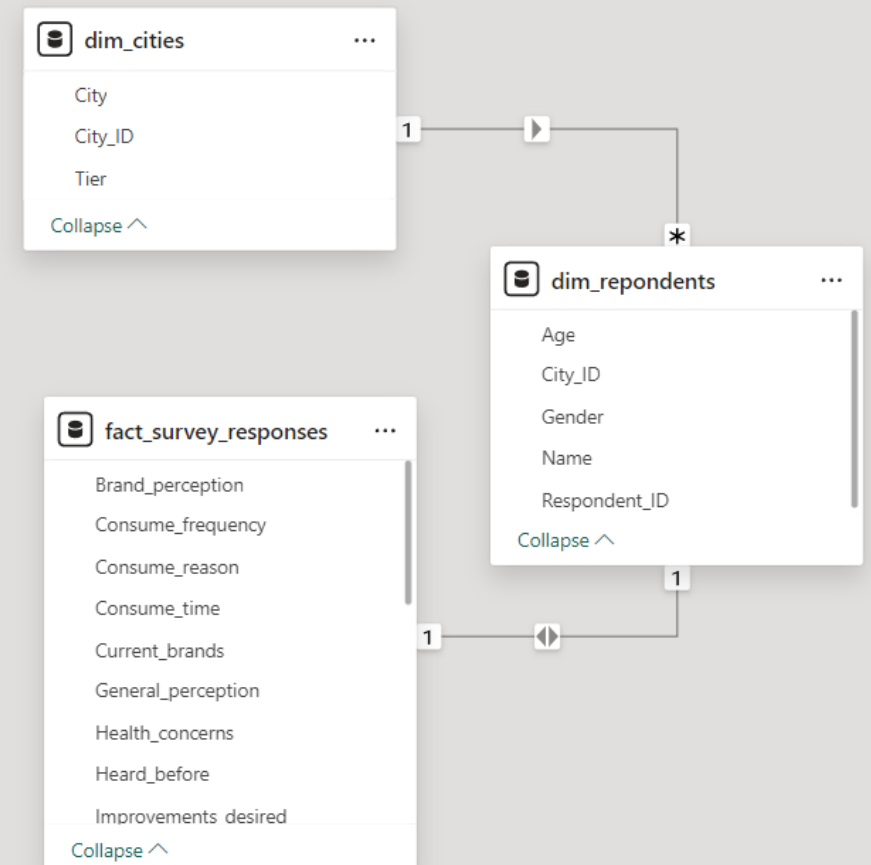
dim_cities ···
City
City_ID
Tier
Collapse

1

*

dim_repondents ···
Age
City_ID
Gender
Name
Respondent_ID
Collapse

fact_survey_responses ···
Brand_perception
Consume_frequency
Consume_reason
Consume_time
Current_brands
General_perception
Health_concerns
Heard_before
Improvements_desired
Collapse

1

1